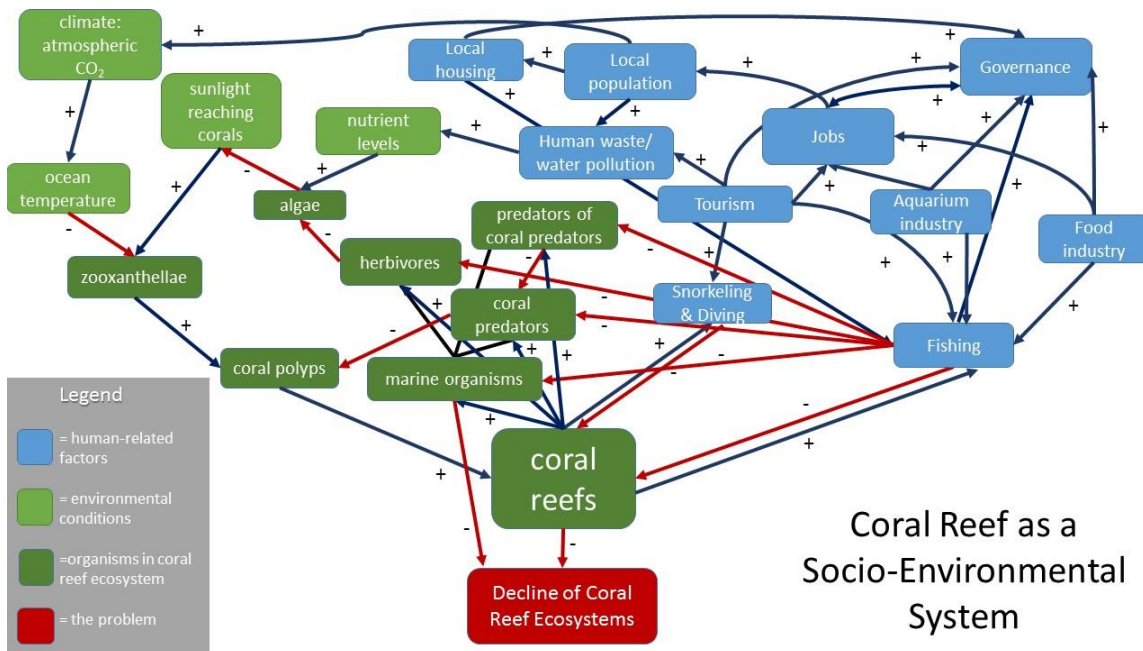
climate: atmospheric $CO_2$

+

+

Local housing

+

Local population

+

+

Governance

+

sunlight reaching corals

nutrient levels

+

+

+

Human waste/ water pollution

Jobs

+

+

ocean temperature

+

-

+

algae

+

Tourism

+

Aquarium industry

+

Food industry

-

zooxanthellae

-

predators of coral predators

-

herbivores

-

+

+

+

Snorkeling & Diving

-

+

+

coral predators

-

+

-

Fishing

coral polyps

-

marine organisms

+

+

+

-

-

Legend

= human-related factors

= environmental conditions

=organisms in coral reef ecosystem

= the problem

+

coral reefs

-

+

+

-

-

Decline of Coral Reef Ecosystems

Coral Reef as a Socio-Environmental System